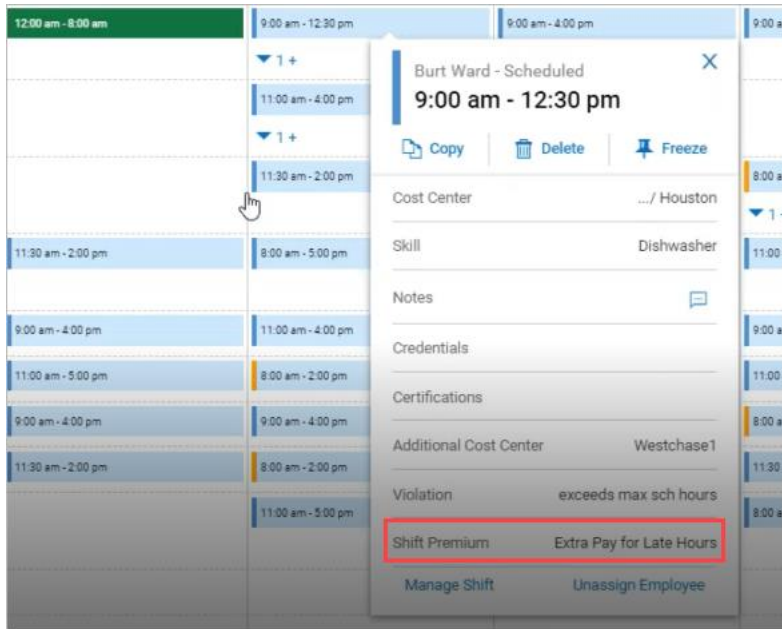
12:00 am - 8:00 am

9:00 am - 12:30 pm

9:00 am - 4:00 pm

1 +

11:00 am - 4:00 pm

1 +

11:30 am - 2:00 pm

8:00 a

1

11:30 am - 2:00 pm

8:00 am - 5:00 pm

11:00

9:00 am - 4:00 pm

11:00 am - 4:00 pm

9:00 a

11:00 am - 5:00 pm

8:00 am - 2:00 pm

11:00

9:00 am - 4:00 pm

9:00 am - 4:00 pm

8:00 a

11:30 am - 2:00 pm

8:00 am - 2:00 pm

11:30

11:00 am - 5:00 pm

8:00 a

Burt Ward - Scheduled
9:00 am - 12:30 pm

Copy Delete Freeze

Cost Center .../ Houston

Skill Dishwasher

Notes

Credentials

Certifications

Additional Cost Center Westchase1

Violation exceeds max sch hours

Shift Premium Extra Pay for Late Hours

Manage Shift Unassign Employee